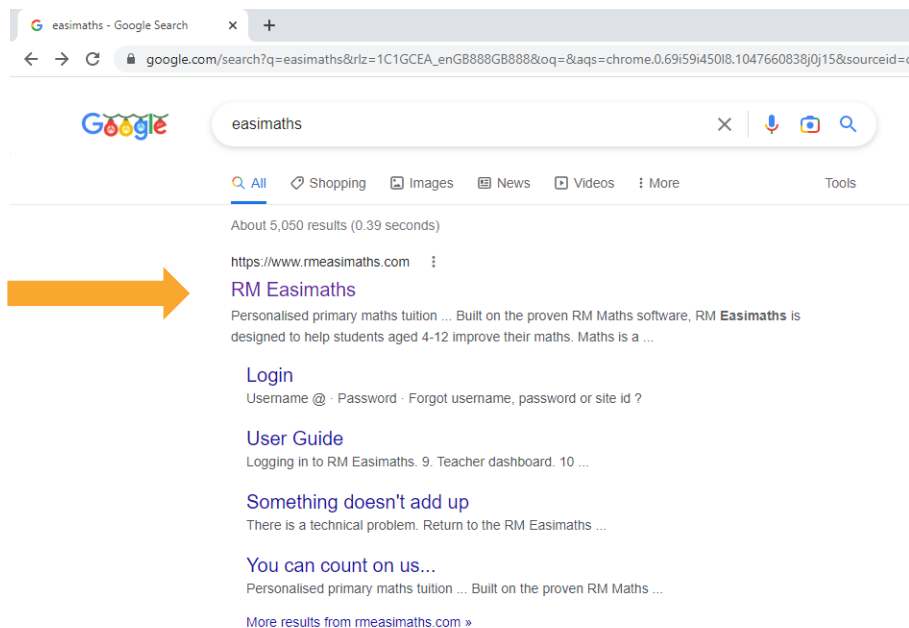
easimaths - Google Search ×

google.com/search?q=easimaths&rlz=1C1GCEA_enGB888GB888&oq=&aqs=chrome.0.69i59i450l8.1047660838j0j15&sourceid=c

Google

easimaths

All  Shopping  Images  News  Videos  More  Tools

About 5,050 results (0.39 seconds)

https://www.rmeasimaths.com

RM Easimaths

Personalised primary maths tuition ... Built on the proven RM Maths software, RM **Easimaths** is designed to help students aged 4-12 improve their maths. Maths is a ...

Login

Username @ · Password · Forgot username, password or site id ?

User Guide

Logging in to RM Easimaths. 9. Teacher dashboard. 10 ...

Something doesn't add up

There is a technical problem. Return to the RM Easimaths ...

You can count on us...

Personalised primary maths tuition ... Built on the proven RM Maths ...

More results from rmeasimaths.com »